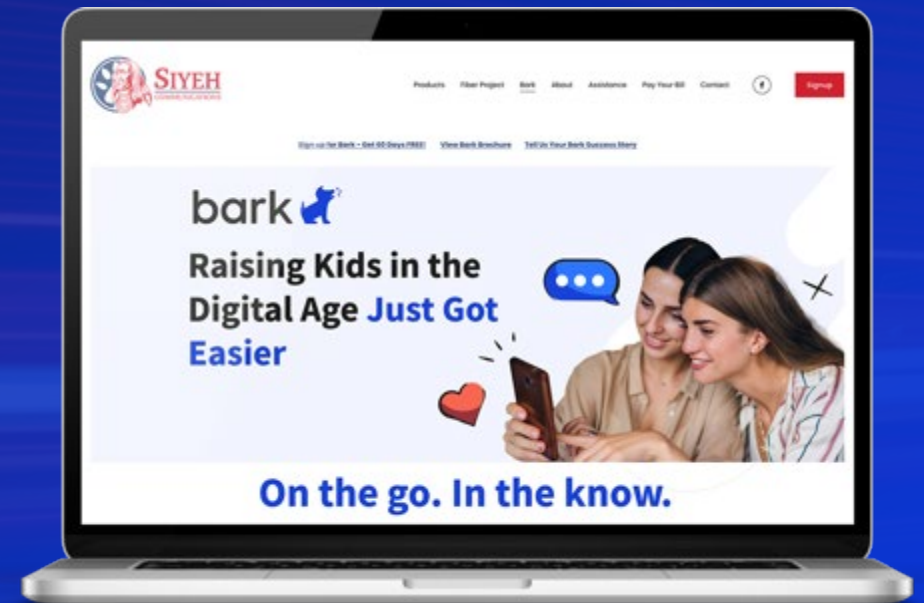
SIYEH
COMMUNICATIONS

Products Fiber Project Bark About Assistance Pay Your Bill Contact

Signup

Sign up for Bark – Get 60 Days FREE! View Bark Brochure Tell Us Your Bark Success Story

bark

Raising Kids in the Digital Age Just Got Easier

On the go. In the know.